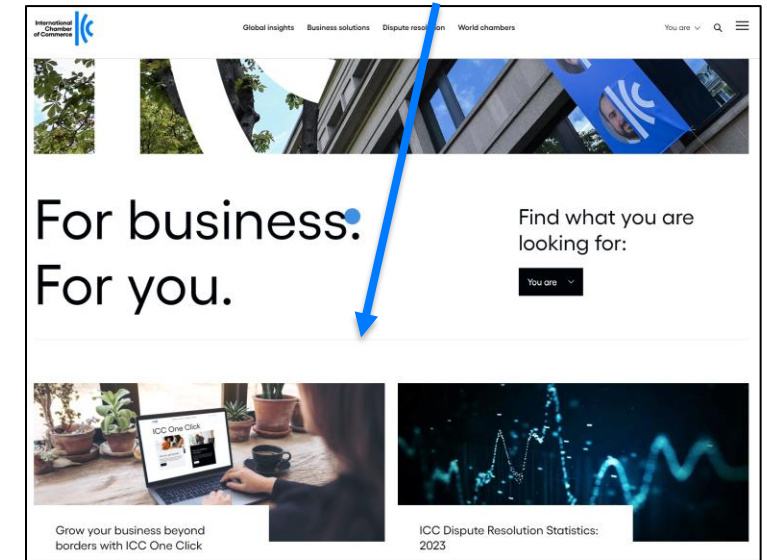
International Chamber of Commerce

Global insights Business solutions Dispute resolution World chambers

You are

For business. For you.

Find what you are looking for:

You are

ICC One Click

Grow your business beyond borders with ICC One Click

ICC Dispute Resolution Statistics: 2023